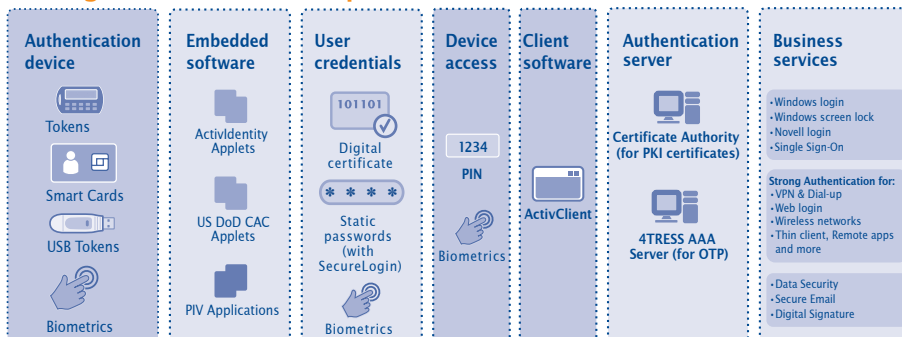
Authentication device

Tokens

Smart Cards

USB Tokens

Biometrics

Embedded software

ActivIdentity Applets

US DoD CAC Applets

PIV Applications

User credentials

101101

Digital certificate

* * * *

Static passwords (with SecureLogin)

Biometrics

Device access

1234

PIN

Biometrics

Client software

ActivClient

Authentication server

Certificate Authority (for PKI certificates)

4TRESS AAA Server (for OTP)

Business services

• Windows login
• Windows screen lock
• Novell login
• Single Sign-On

Strong Authentication for:
• VPN & Dial-up
• Web login
• Wireless networks
• Thin client, Remote apps and more

• Data Security
• Secure Email
• Digital Signature